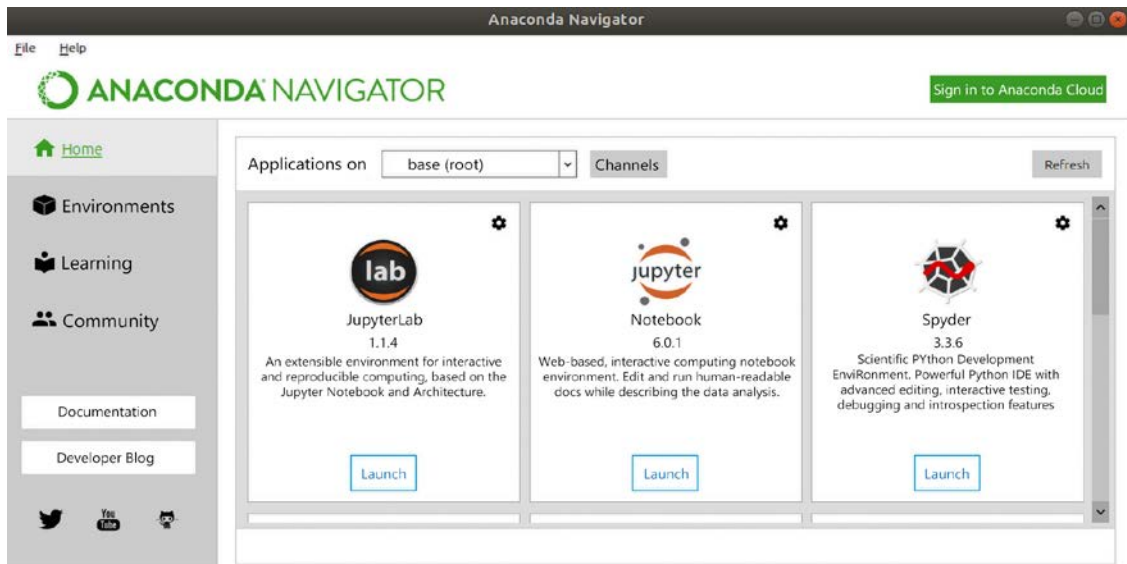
Anaconda Navigator

File Help

ANACONDA NAVIGATOR

Sign in to Anaconda Cloud

Home

Environments

Learning

Community

Documentation

Developer Blog

You Tube

Applications on base (root) Channels

Refresh

lab

JupyterLab

1.1.4

An extensible environment for interactive and reproducible computing, based on the Jupyter Notebook and Architecture.

Launch

jupyter

Notebook

6.0.1

Web-based, interactive computing notebook environment. Edit and run human-readable docs while describing the data analysis.

Launch

Spyder

3.3.6

Scientific PYthon Development EnviRonment. Powerful Python IDE with advanced editing, interactive testing, debugging and introspection features

Launch